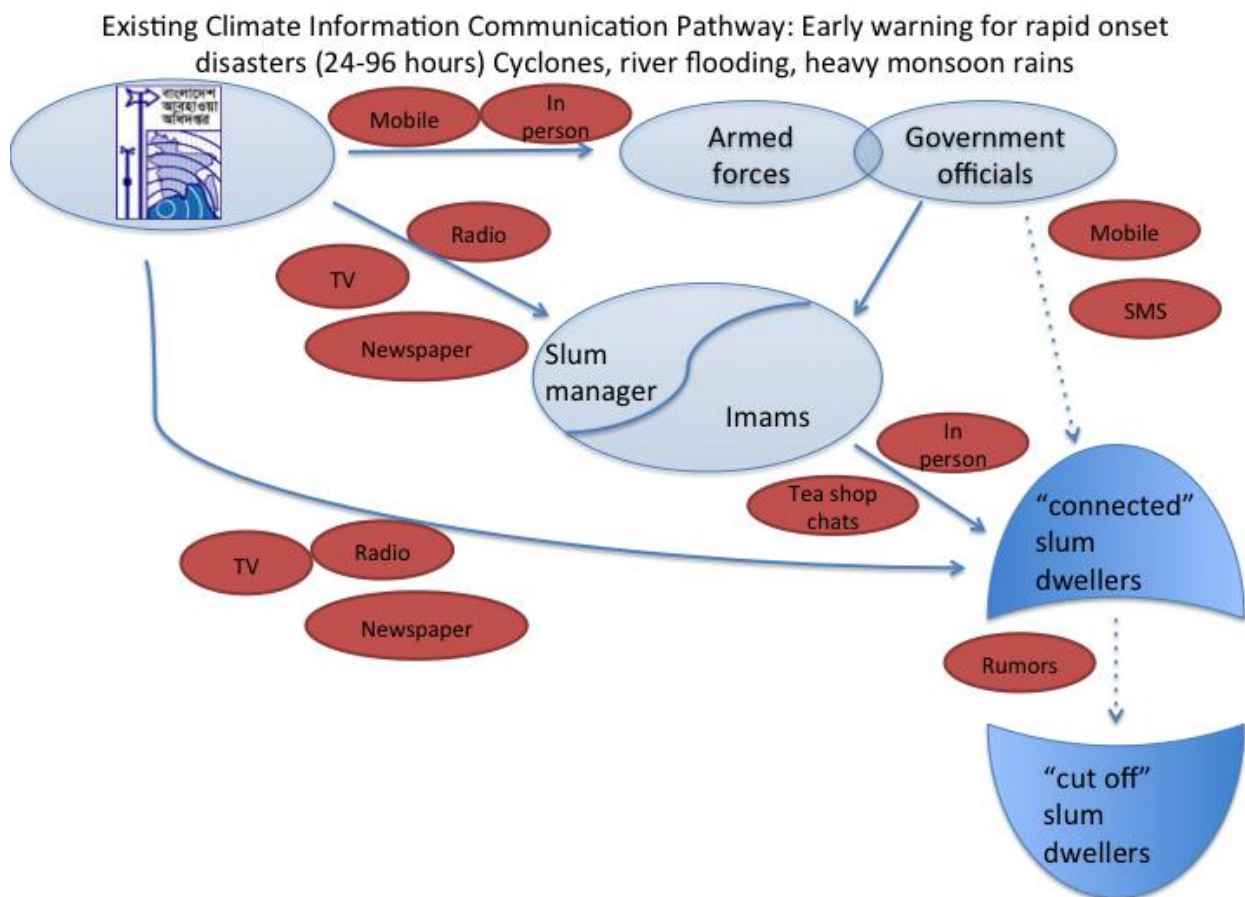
Existing Climate Information Communication Pathway: Early warning for rapid onset disasters (24-96 hours) Cyclones, river flooding, heavy monsoon rains

বাংলাদেশ আবহাওয়া অধিদপ্তর

Mobile

In person

Armed forces

Government officials

Radio

Mobile

TV

SMS

Newspaper

Slum manager

Imams

In person

Tea shop chats

"connected" slum dwellers

TV

Radio

Newspaper

Rumors

"cut off" slum dwellers